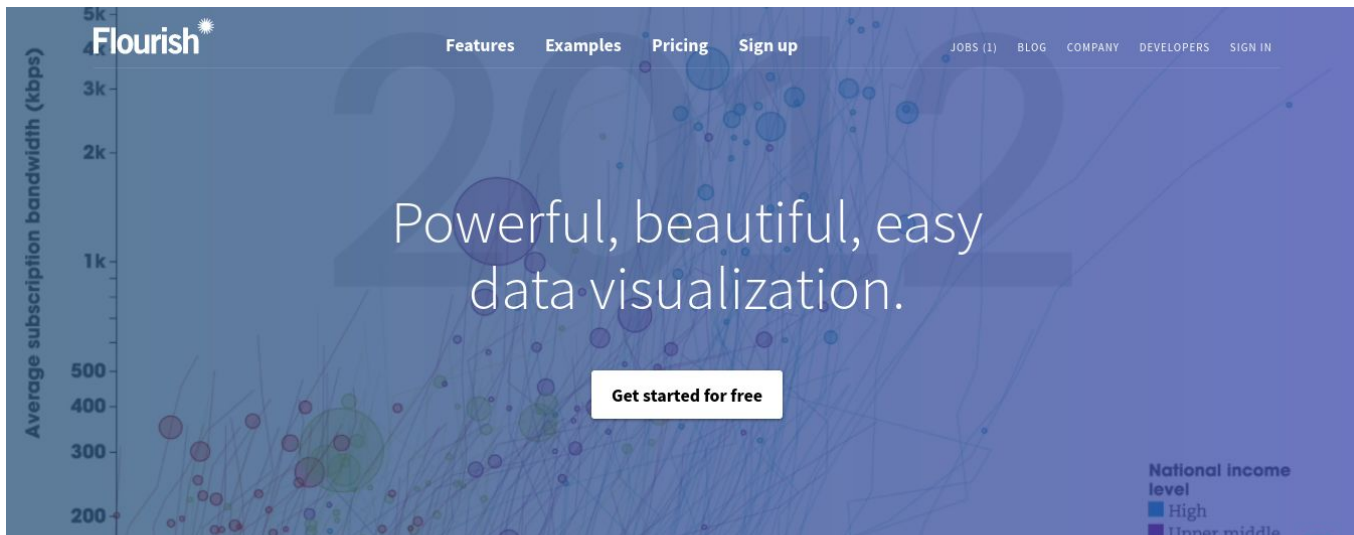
Flourish

Features Examples Pricing Sign up

JOBS (1) BLOG COMPANY DEVELOPERS SIGN IN

2012

5k
4k
3k
2k
1k
500
400
300
200

Average subscription bandwidth (kbps)

Powerful, beautiful, easy data visualization.

Get started for free

National income level
High
Upper middle